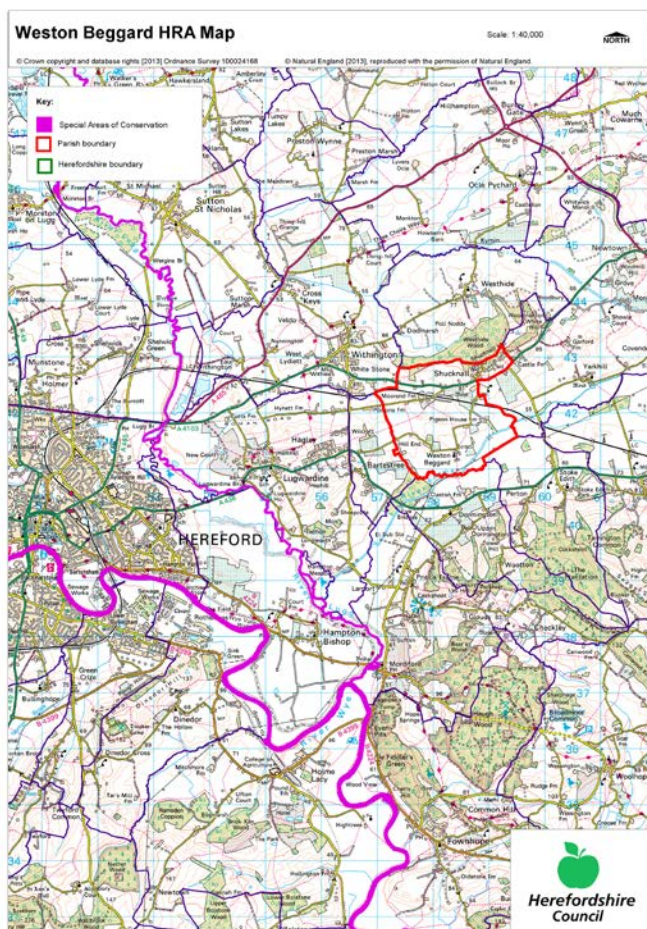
Weston Beggard HRA Map

Scale: 1:40,000

NORTH

© Crown copyright and database rights [2013] Ordnance Survey 100024168

© Natural England [2013], reproduced with the permission of Natural England.

Key:

Special Areas of Conservation

Parish boundary

Herefordshire boundary

Sutton Lakes

Preston Wynne

Preston Marsh

Ocle Pychard

Sutton St Nicholas

Moreton on Lugg

Cross Keys

Westhide

Sutton Marsh

Withington

Shucknall

Munstone

Holmer

West Lydiatt

White Stone

Hagley

Bartestree

Weston Beggard

Lugwardine

New Court

HEREFORD

Hampton Bishop

Mordiford

Dinedor

Holme Lacy

Fownhope

Common Hill

Checkley

Perton

Stoke Edith

Yarkhill

Newtown

Much Cowarne

Lumpy Lakes

Hillhampton

Burley Gate

Dormington

Green Crize

Bullinghope

42

43

44

47

48

56

57

58

60

37

38

34

Herefordshire Council